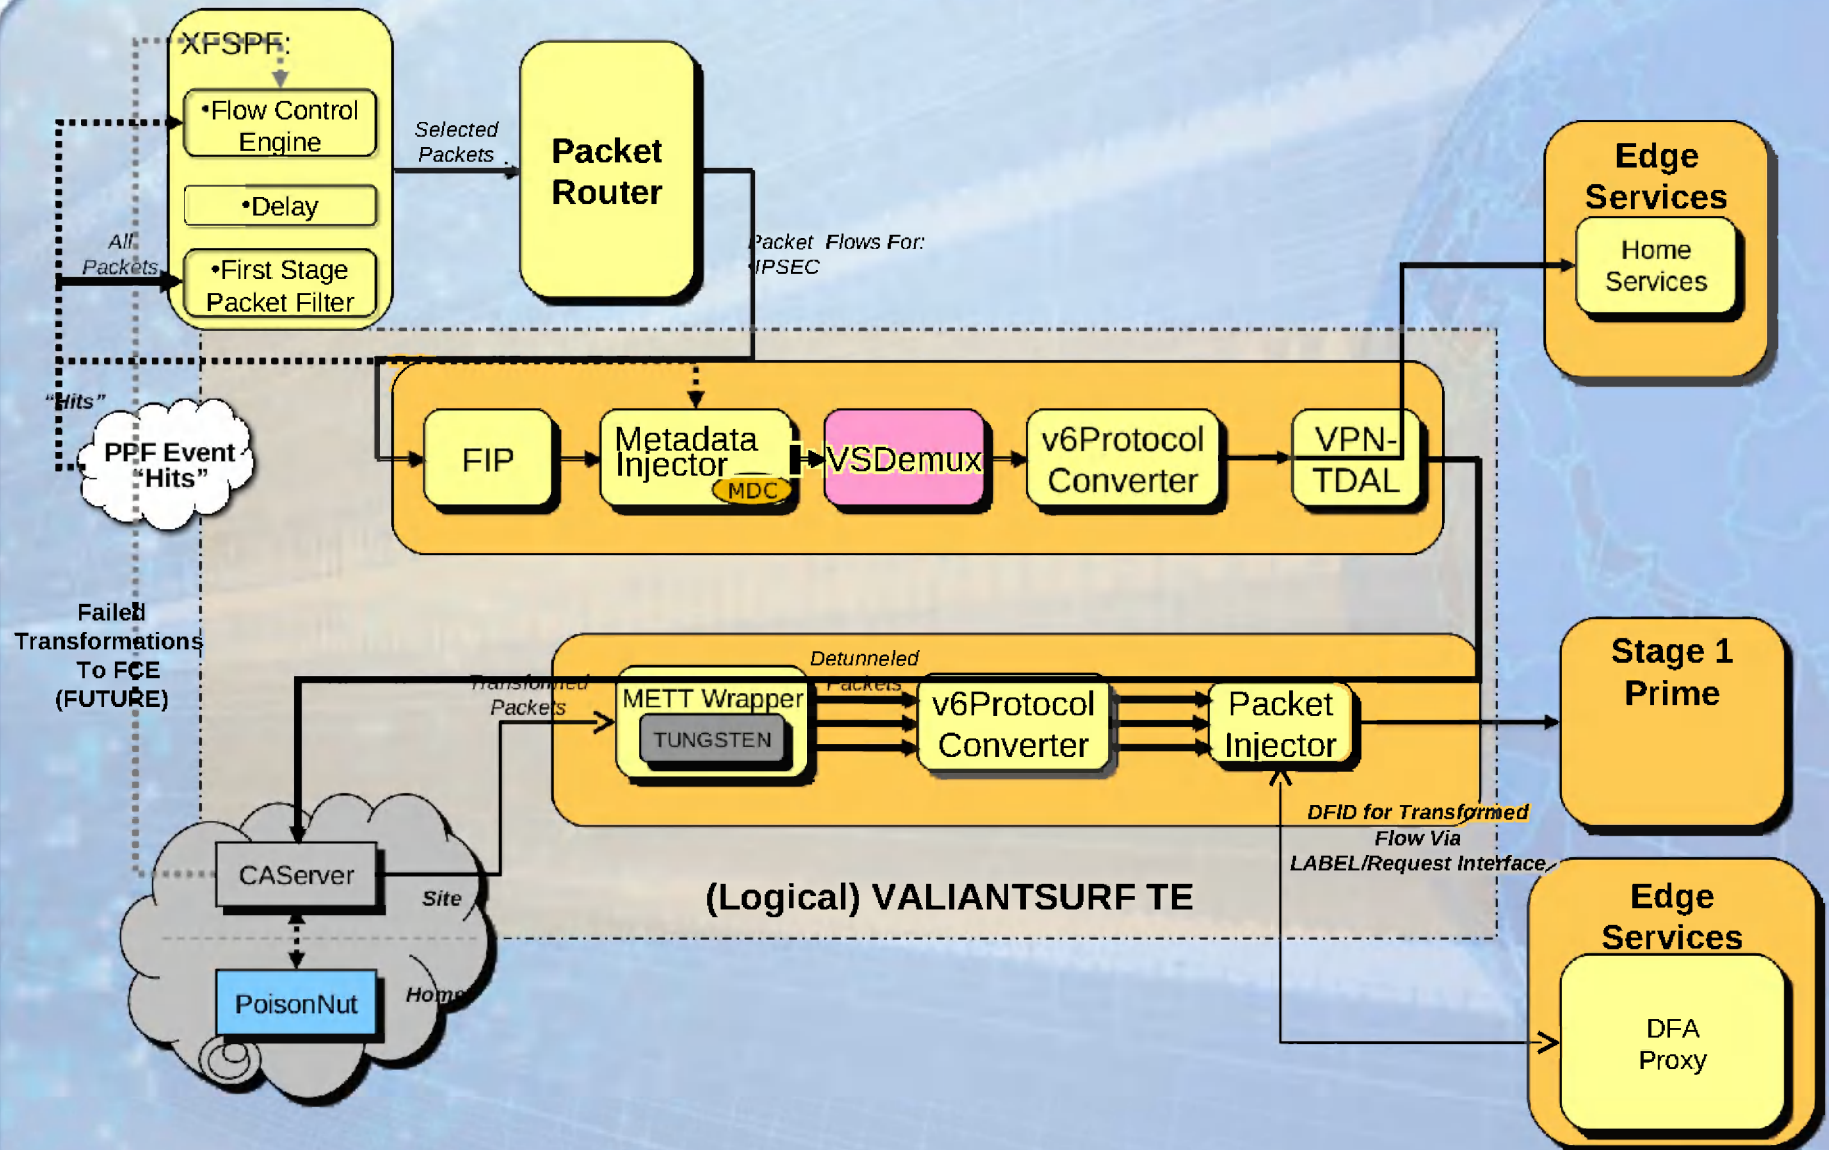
XFSPF:

•Flow Control Engine

•Delay

•First Stage Packet Filter

All Packets

Selected Packets

Packet Router

Packet Flows For: IPSEC

Edge Services

Home Services

"Hits"

PPF Event "Hits"

FIP

Metadata Injector

MDC

VSDemux

v6Protocol Converter

VPN-TDAL

Failed Transformations To FCE (FUTURE)

Detunneled Packets

Transformed Packets

METT Wrapper

TUNGSTEN

v6Protocol Converter

Packet Injector

Stage 1 Prime

DFID for Transformed Flow Via LABEL/Request Interface

CAServer

Site

(Logical) VALIANTSURF TE

Edge Services

PoisonNut

Home

DFA Proxy